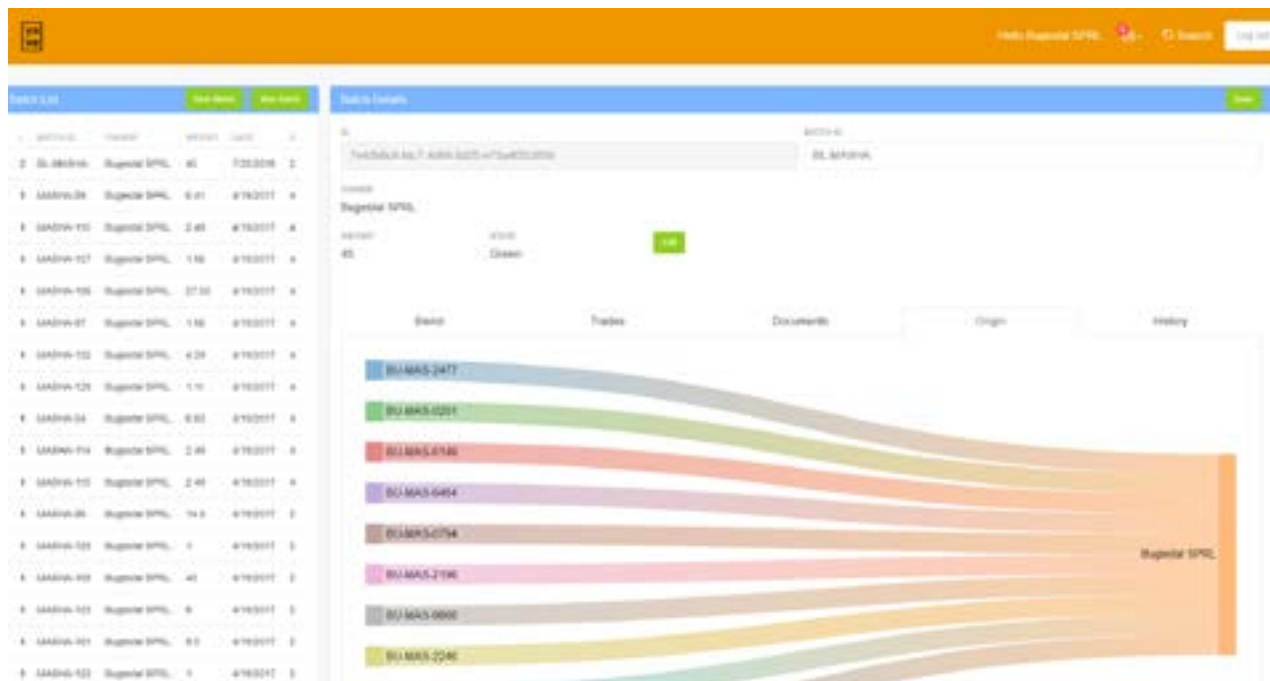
Hello Bugestal SPRL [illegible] Search Log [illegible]

Batch List New Batch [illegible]

| BATCH ID | OWNER | WEIGHT | DATE | # |
|---|---|---|---|---|
| BL-MASHA | Bugestal SPRL | 45 | 7/25/2018 | 2 |
| MASHA-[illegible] | Bugestal SPRL | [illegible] | 4/19/2017 | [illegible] |
| MASHA-110 | Bugestal SPRL | 2.46 | 4/19/2017 | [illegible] |
| MASHA-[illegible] | Bugestal SPRL | 1.56 | 4/19/2017 | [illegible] |
| MASHA-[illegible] | Bugestal SPRL | 27.55 | 4/19/2017 | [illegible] |
| MASHA-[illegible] | Bugestal SPRL | 1.56 | 4/19/2017 | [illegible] |
| MASHA-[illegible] | Bugestal SPRL | 4.24 | 4/19/2017 | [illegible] |
| MASHA-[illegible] | Bugestal SPRL | 1.10 | 4/19/2017 | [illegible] |
| MASHA-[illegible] | Bugestal SPRL | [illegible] | 4/19/2017 | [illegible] |
| MASHA-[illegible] | Bugestal SPRL | 2.46 | 4/19/2017 | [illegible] |
| MASHA-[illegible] | Bugestal SPRL | 2.46 | 4/19/2017 | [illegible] |
| MASHA-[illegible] | Bugestal SPRL | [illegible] | 4/19/2017 | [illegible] |
| MASHA-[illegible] | Bugestal SPRL | 1 | 4/19/2017 | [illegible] |
| MASHA-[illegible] | Bugestal SPRL | 45 | 4/19/2017 | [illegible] |
| MASHA-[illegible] | Bugestal SPRL | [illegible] | 4/19/2017 | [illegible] |
| MASHA-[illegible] | Bugestal SPRL | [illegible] | 4/19/2017 | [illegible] |
| MASHA-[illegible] | Bugestal SPRL | 1 | 4/19/2017 | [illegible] |

Batch Details Save

ID
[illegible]

BATCH ID
BL-MASHA

OWNER
Bugestal SPRL

WEIGHT
45

STATE
Green

Edit

Blend Trades Documents Origin History

BU-MAS-2477
BU-MAS-0201
BU-MAS-0186
BU-MAS-0464
BU-MAS-0794
BU-MAS-2196
BU-MAS-0666
BU-MAS-2246

Bugestal SPRL